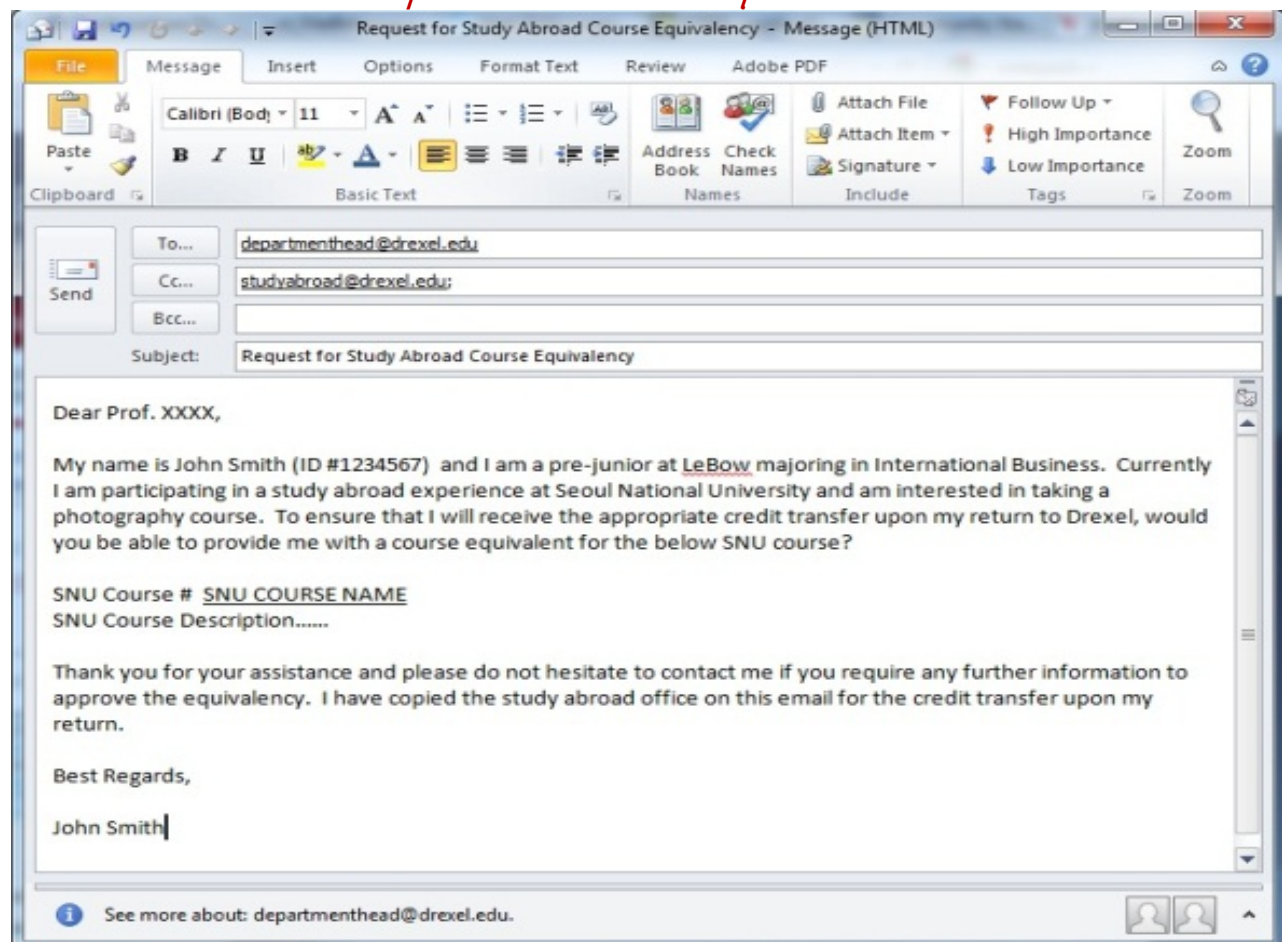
Request for Study Abroad Course Equivalency - Message (HTML)

File | Message | Insert | Options | Format Text | Review | Adobe PDF

Paste
Clipboard

Calibri (Body) 11 A A
B I U A
Basic Text

Address Book | Check Names
Names

Attach File
Attach Item
Signature
Include

Follow Up
High Importance
Low Importance
Tags

Zoom
Zoom

Send

To... departmenthead@drexel.edu
Cc... studyabroad@drexel.edu;
Bcc...
Subject: Request for Study Abroad Course Equivalency

Dear Prof. XXXX,

My name is John Smith (ID #1234567) and I am a pre-junior at LeBow majoring in International Business. Currently I am participating in a study abroad experience at Seoul National University and am interested in taking a photography course. To ensure that I will receive the appropriate credit transfer upon my return to Drexel, would you be able to provide me with a course equivalent for the below SNU course?

SNU Course # SNU COURSE NAME
SNU Course Description......

Thank you for your assistance and please do not hesitate to contact me if you require any further information to approve the equivalency. I have copied the study abroad office on this email for the credit transfer upon my return.

Best Regards,

John Smith

See more about: departmenthead@drexel.edu.